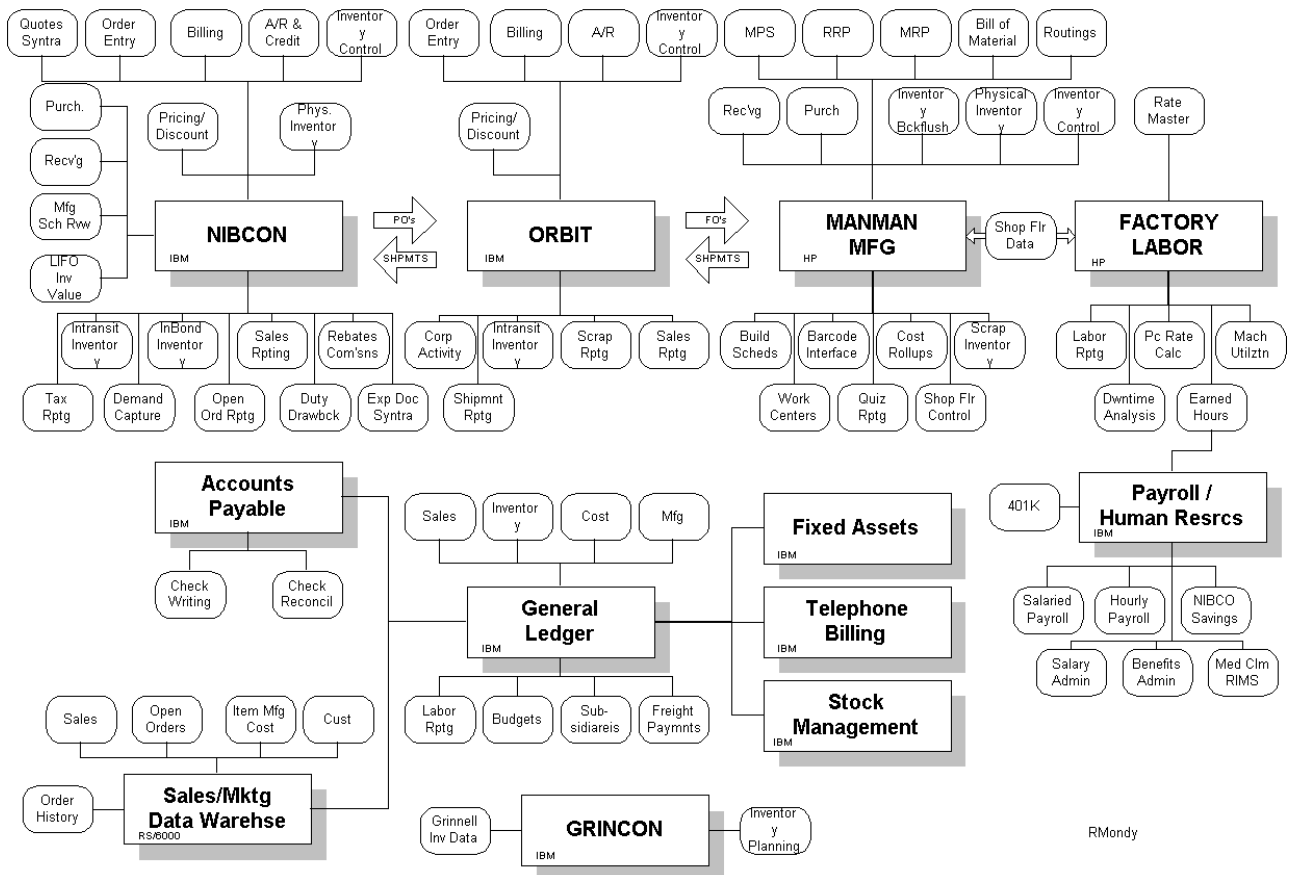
Quotes Syntra
Order Entry
Billing
A/R & Credit
Inventory Control
Order Entry
Billing
A/R
Inventory Control
MPS
RRP
MRP
Bill of Material
Routings

Purch.
Recv'g
Mfg Sch Rvw
LIFO Inv Value
Pricing/ Discount
Phys. Inventory
Pricing/ Discount
Recv'g
Purch
Inventory Bckflush
Physical Inventory
Inventory Control
Rate Master

NIBCON
IBM
PO's
SHPMTS
ORBIT
IBM
FO's
SHPMTS
MANMAN MFG
HP
Shop Flr Data
FACTORY LABOR
HP

Intransit Inventory
InBond Inventory
Sales Rpting
Rebates Com'sns
Tax Rptg
Demand Capture
Open Ord Rptg
Duty Drawbck
Exp Doc Syntra
Corp Activity
Intransit Inventory
Scrap Rptg
Sales Rptg
Shipmnt Rptg
Build Scheds
Barcode Interface
Cost Rollups
Scrap Inventory
Work Centers
Quiz Rptg
Shop Flr Control
Labor Rptg
Pc Rate Calc
Mach Utilztn
Dwntime Analysis
Earned Hours

Accounts Payable
IBM
Check Writing
Check Reconcil
Sales
Inventory
Cost
Mfg
General Ledger
IBM
Labor Rptg
Budgets
Sub-sidiareis
Freight Paymnts
Fixed Assets
IBM
Telephone Billing
IBM
Stock Management
IBM
401K
Payroll / Human Resrcs
IBM
Salaried Payroll
Hourly Payroll
NIBCO Savings
Salary Admin
Benefits Admin
Med Clm RIMS

Sales
Open Orders
Item Mfg Cost
Cust
Order History
Sales/Mktg Data Warehse
RS/6000
Grinnell Inv Data
GRINCON
IBM
Inventory Planning
RMondy